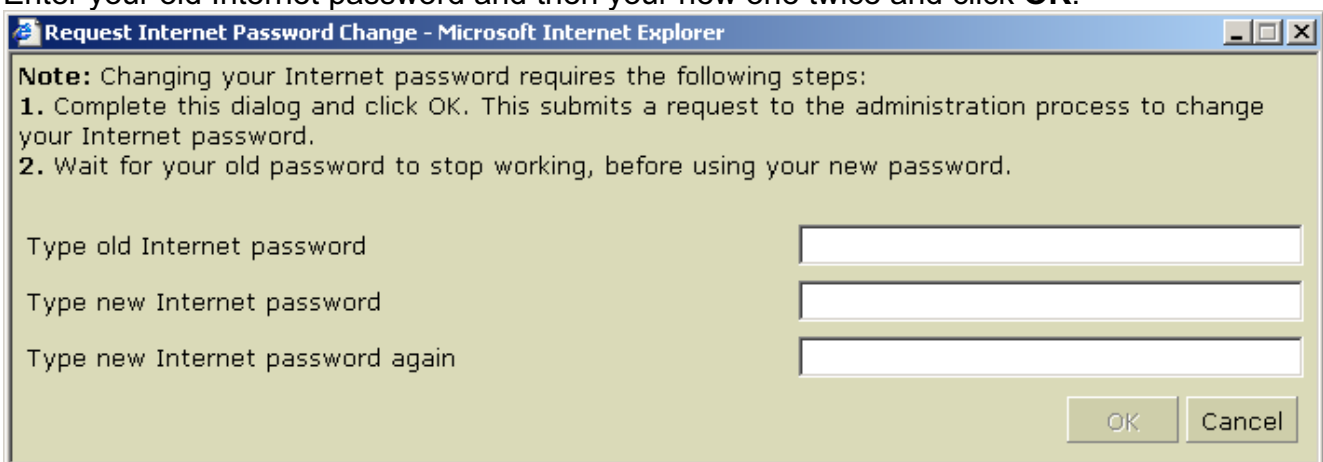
Enter your old Internet password and then your new one twice and click **OK**.

Request Internet Password Change - Microsoft Internet Explorer

**Note:** Changing your Internet password requires the following steps:
**1.** Complete this dialog and click OK. This submits a request to the administration process to change your Internet password.
**2.** Wait for your old password to stop working, before using your new password.

Type old Internet password

Type new Internet password

Type new Internet password again

OK Cancel